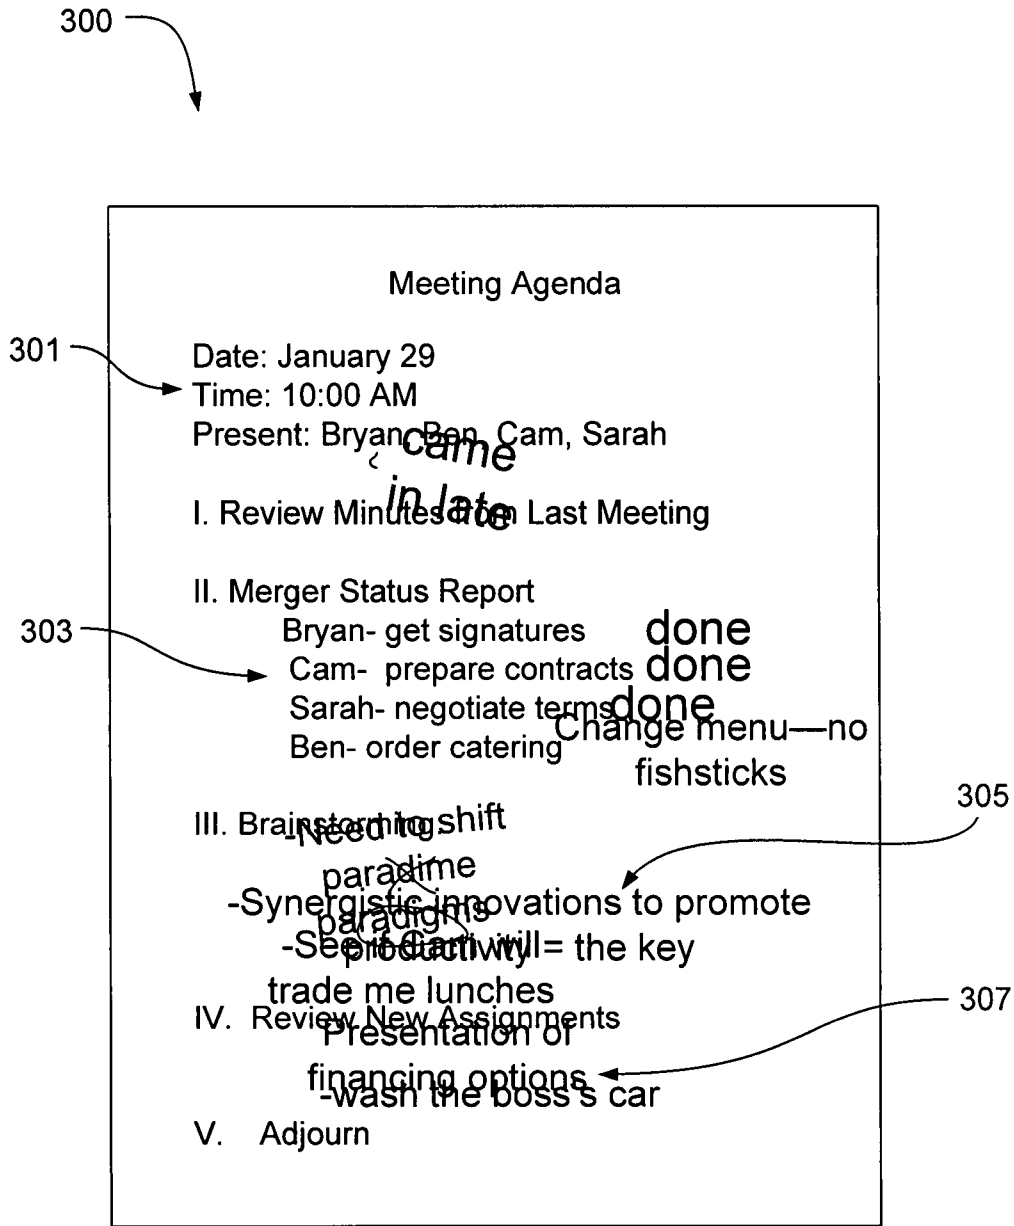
300

Meeting Agenda

301

Date: January 29
Time: 10:00 AM
Present: Bryan, Ben, Cam, Sarah

came in late

I. Review Minutes from Last Meeting

II. Merger Status Report

303

Bryan- get signatures done
Cam- prepare contracts done
Sarah- negotiate terms done
Ben- order catering Change menu—no fishsticks

III. Brainstorming

-Need to shift paradime paradigms

-Synergistic innovations to promote productivity

-See if Carl will trade me lunches

-Self-Earl = the key

305

IV. Review New Assignments

Presentation of financing options

-wash the boss's car

307

V. Adjourn